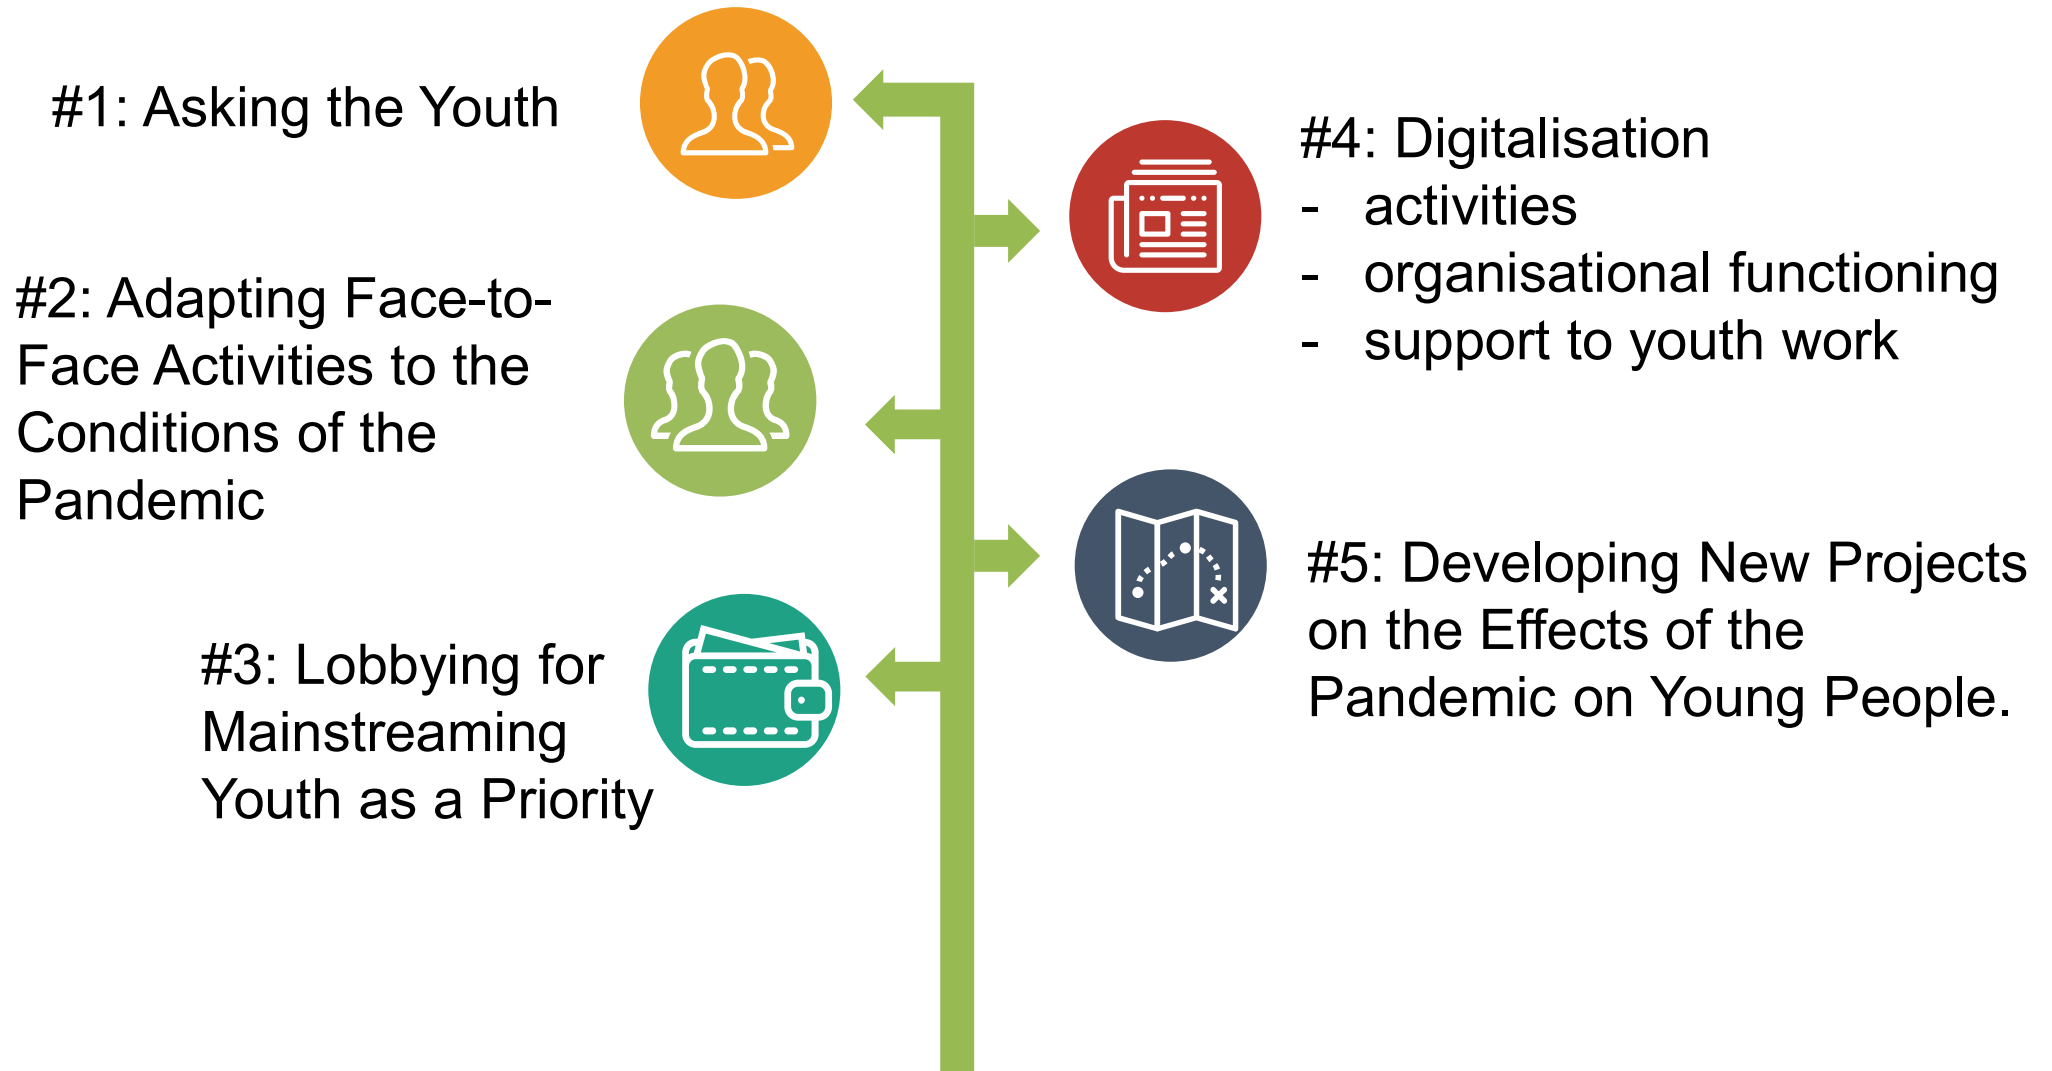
#1: Asking the Youth

#4: Digitalisation
- activities
- organisational functioning
- support to youth work

#2: Adapting Face-to-Face Activities to the Conditions of the Pandemic

#5: Developing New Projects on the Effects of the Pandemic on Young People.

#3: Lobbying for Mainstreaming Youth as a Priority